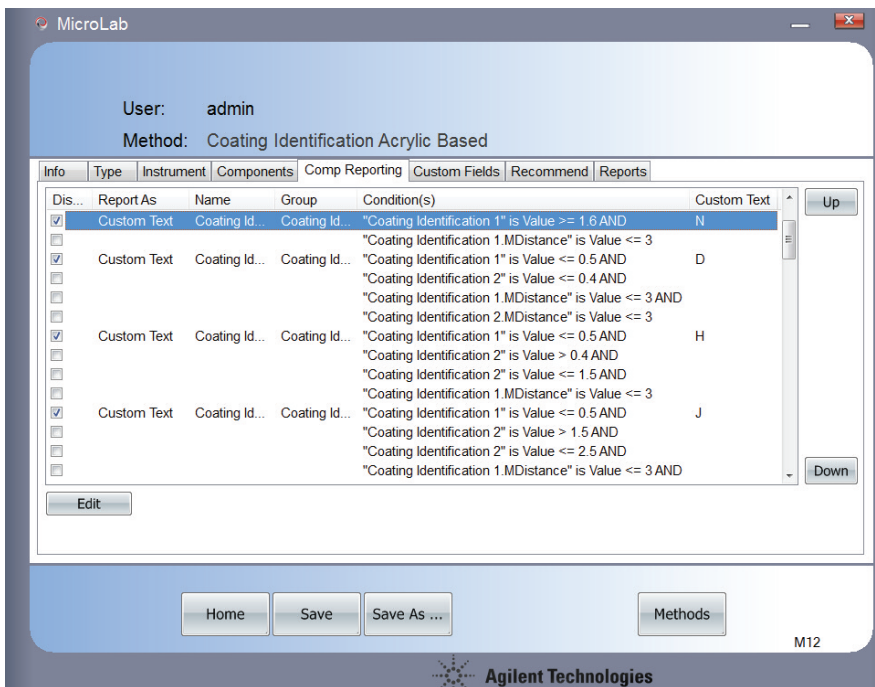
MicroLab

User: admin

Method: Coating Identification Acrylic Based

Info | Type | Instrument | Components | Comp Reporting | Custom Fields | Recommend | Reports

| Dis... | Report As | Name | Group | Condition(s) | Custom Text |
|---|---|---|---|---|---|
| ☑ | Custom Text | Coating Id... | Coating Id... | "Coating Identification 1" is Value >= 1.6 AND | N |
| ☐ | | | | "Coating Identification 1.MDistance" is Value <= 3 | |
| ☑ | Custom Text | Coating Id... | Coating Id... | "Coating Identification 1" is Value <= 0.5 AND | D |
| ☐ | | | | "Coating Identification 2" is Value <= 0.4 AND | |
| ☐ | | | | "Coating Identification 1.MDistance" is Value <= 3 AND | |
| ☐ | | | | "Coating Identification 2.MDistance" is Value <= 3 | |
| ☑ | Custom Text | Coating Id... | Coating Id... | "Coating Identification 1" is Value <= 0.5 AND | H |
| ☐ | | | | "Coating Identification 2" is Value > 0.4 AND | |
| ☐ | | | | "Coating Identification 2" is Value <= 1.5 AND | |
| ☐ | | | | "Coating Identification 1.MDistance" is Value <= 3 | |
| ☑ | Custom Text | Coating Id... | Coating Id... | "Coating Identification 1" is Value <= 0.5 AND | J |
| ☐ | | | | "Coating Identification 2" is Value > 1.5 AND | |
| ☐ | | | | "Coating Identification 2" is Value <= 2.5 AND | |
| ☐ | | | | "Coating Identification 1.MDistance" is Value <= 3 AND | |

Up

Down

Edit

Home Save Save As ... Methods

M12

Agilent Technologies